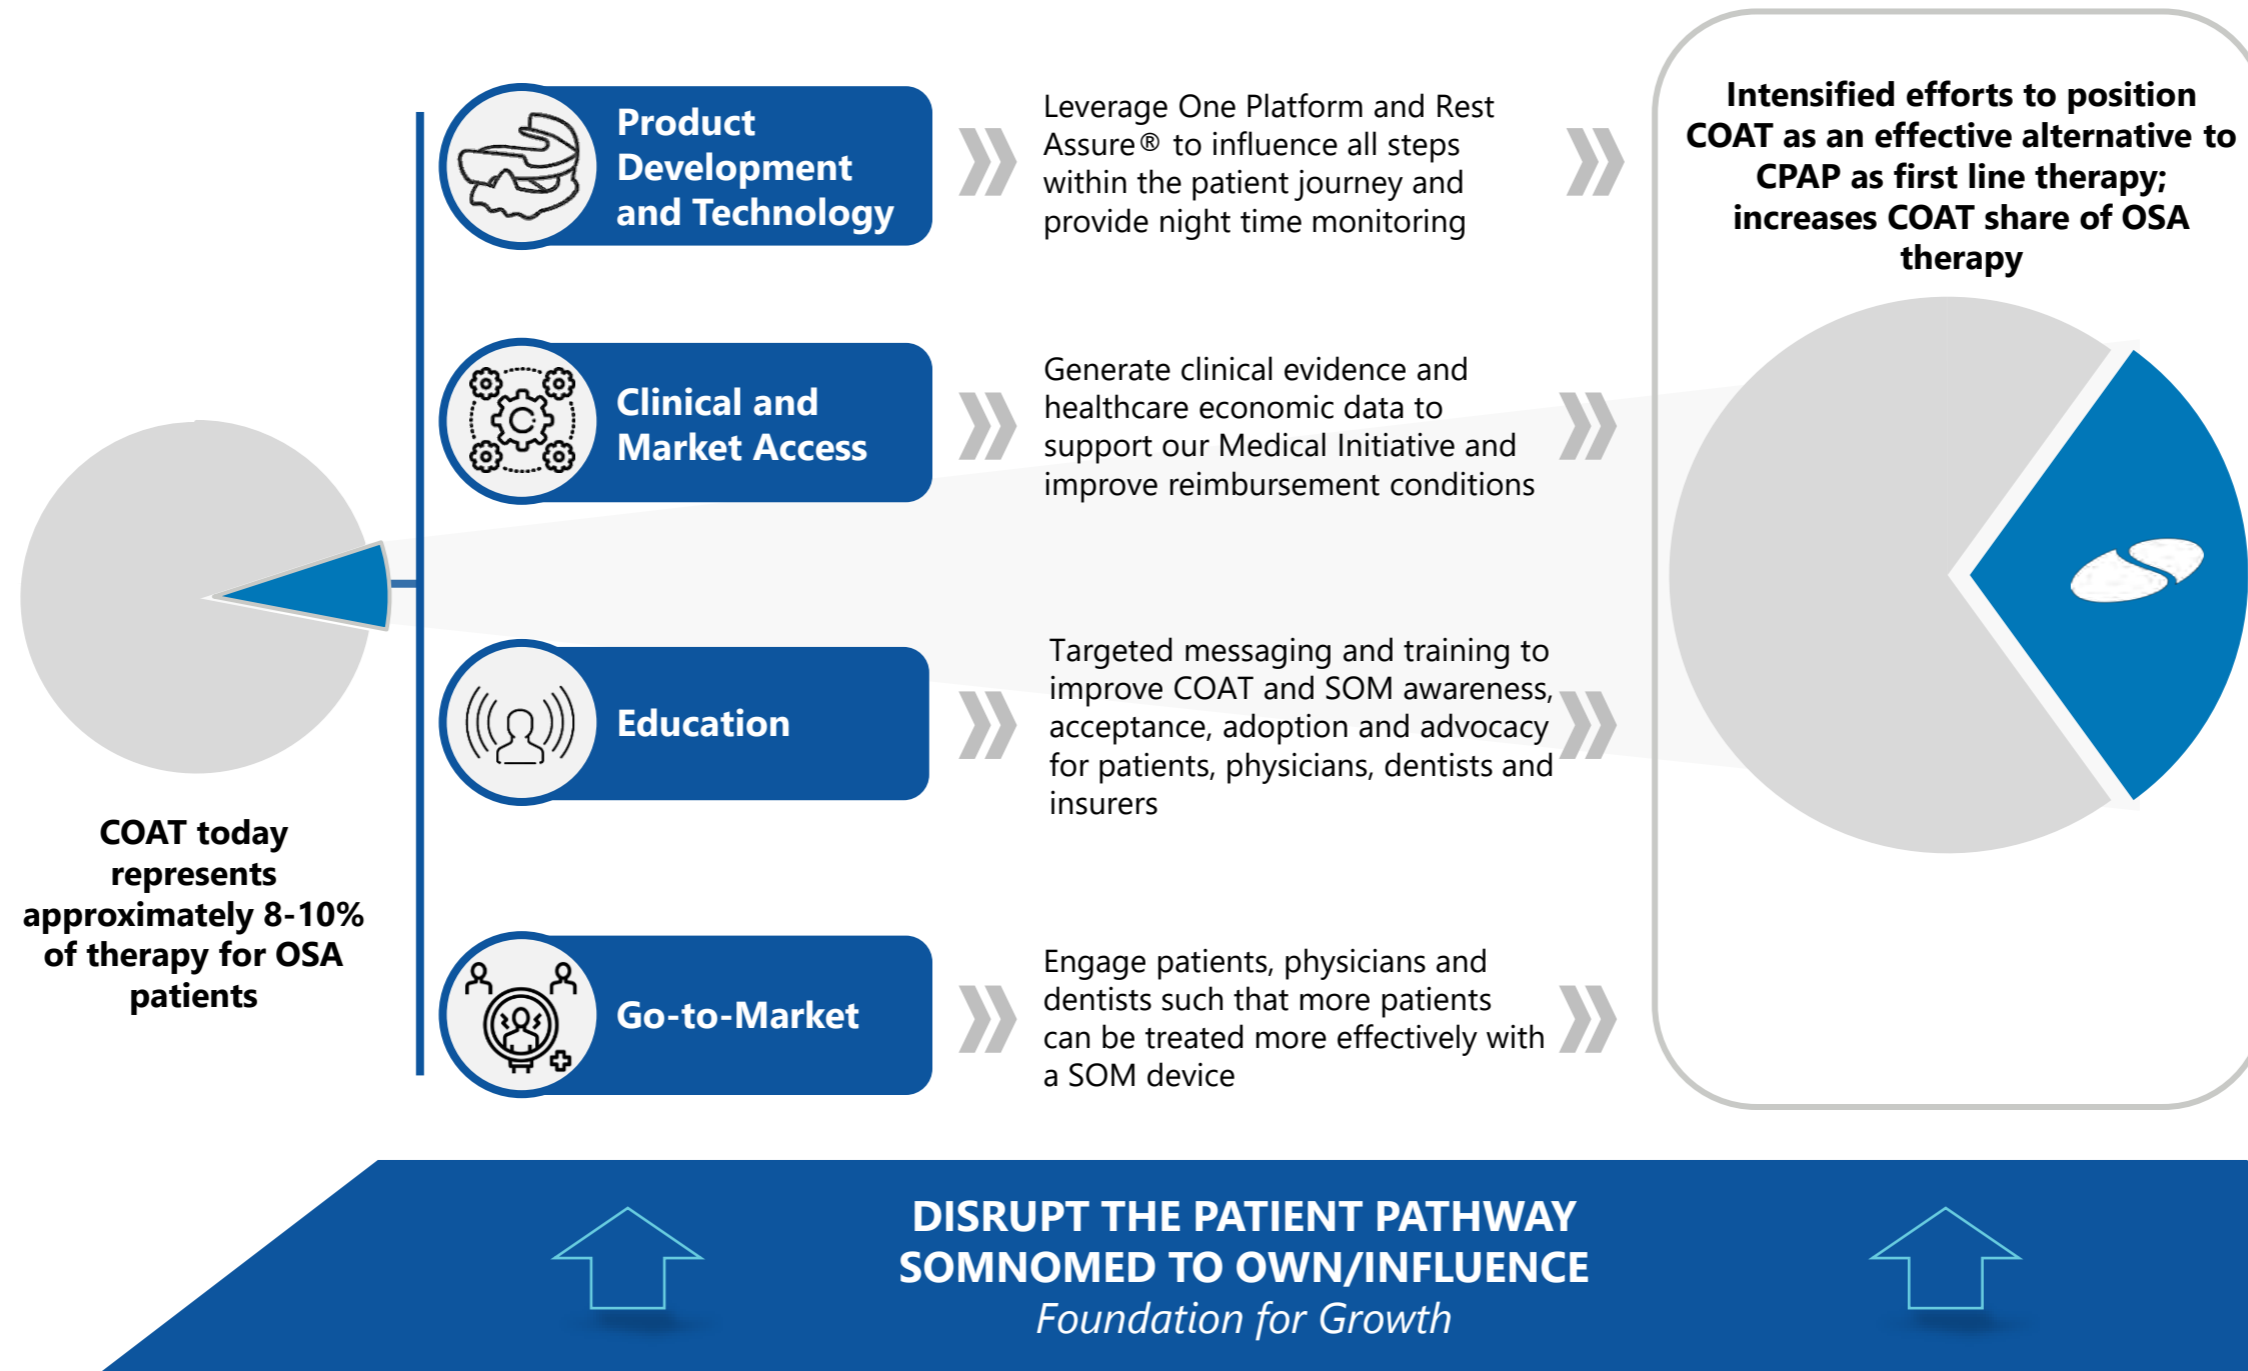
Product Development and Technology

Leverage One Platform and Rest Assure® to influence all steps within the patient journey and provide night time monitoring

Intensified efforts to position COAT as an effective alternative to CPAP as first line therapy; increases COAT share of OSA therapy

Clinical and Market Access

Generate clinical evidence and healthcare economic data to support our Medical Initiative and improve reimbursement conditions

COAT today represents approximately 8-10% of therapy for OSA patients

Education

Targeted messaging and training to improve COAT and SOM awareness, acceptance, adoption and advocacy for patients, physicians, dentists and insurers

Go-to-Market

Engage patients, physicians and dentists such that more patients can be treated more effectively with a SOM device

DISRUPT THE PATIENT PATHWAY
SOMNOMED TO OWN/INFLUENCE
Foundation for Growth